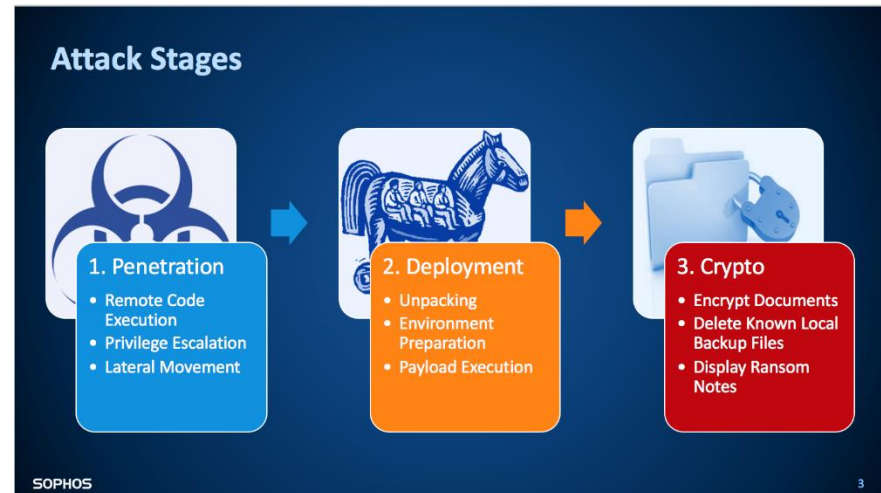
Attack Stages

1. Penetration
- Remote Code Execution
- Privilege Escalation
- Lateral Movement

2. Deployment
- Unpacking
- Environment Preparation
- Payload Execution

3. Crypto
- Encrypt Documents
- Delete Known Local Backup Files
- Display Ransom Notes

SOPHOS

3